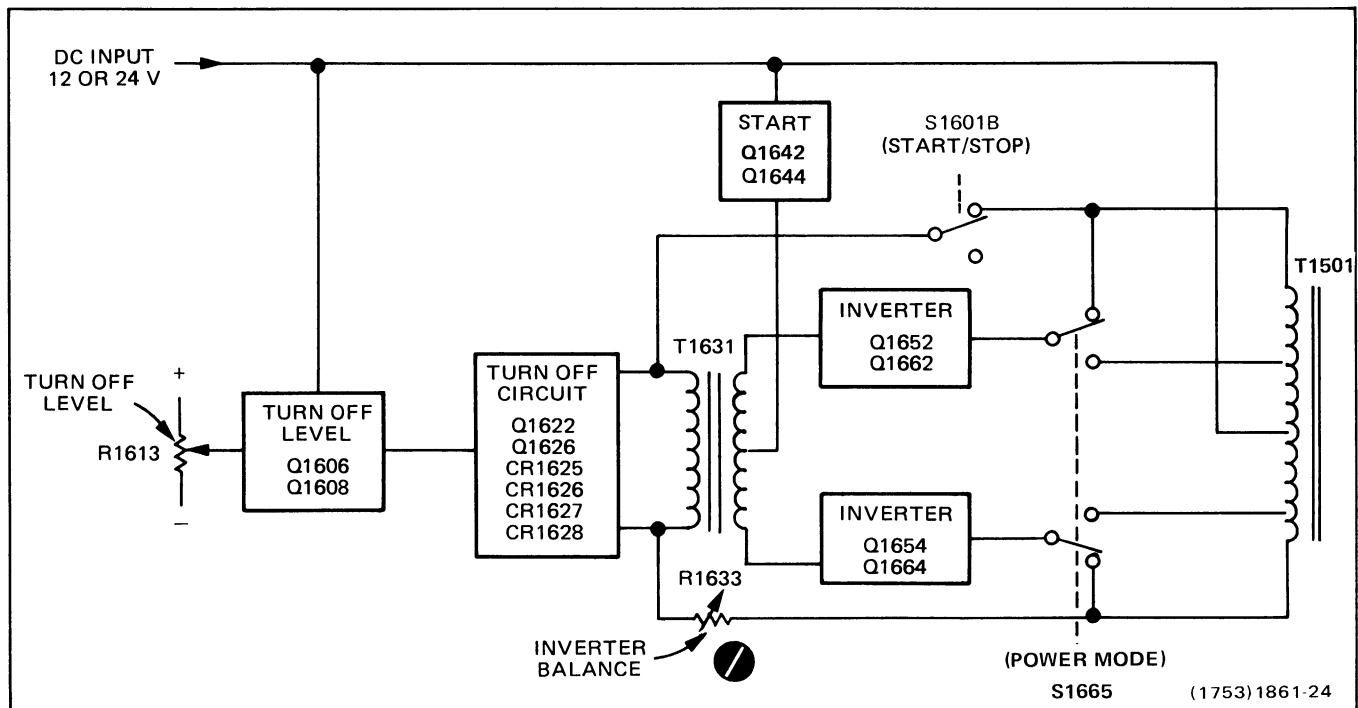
DC INPUT
12 OR 24 V

START
Q1642
Q1644

S1601B
(START/STOP)

T1501

INVERTER
Q1652
Q1662

T1631

TURN OFF
CIRCUIT
Q1622
Q1626
CR1625
CR1626
CR1627
CR1628

TURN OFF
LEVEL

+

R1613

−

TURN OFF
LEVEL
Q1606
Q1608

INVERTER
Q1654
Q1664

R1633

INVERTER
BALANCE

(POWER MODE)
S1665

(1753)1861-24